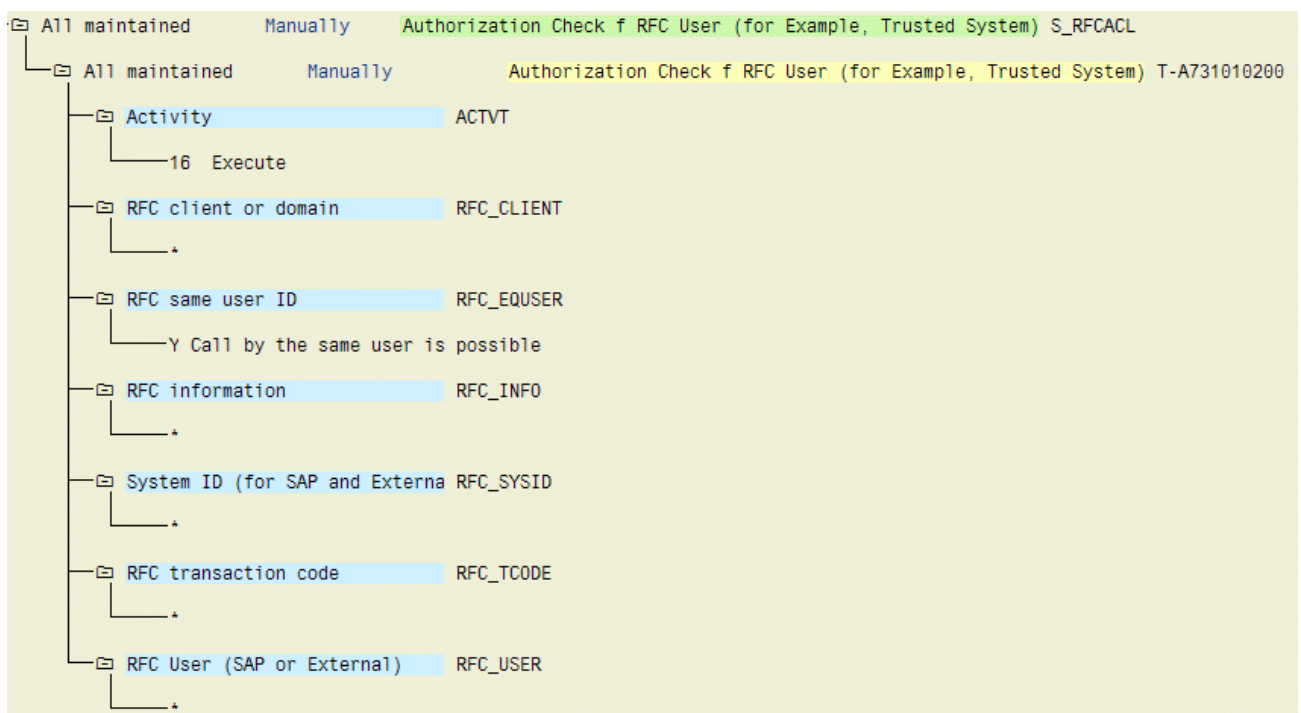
All maintained Manually Authorization Check f RFC User (for Example, Trusted System) S_RFCACL

All maintained Manually Authorization Check f RFC User (for Example, Trusted System) T-A731010200

Activity ACTVT

16 Execute

RFC client or domain RFC_CLIENT

*

RFC same user ID RFC_EQUSER

Y Call by the same user is possible

RFC information RFC_INFO

*

System ID (for SAP and Externa RFC_SYSID

*

RFC transaction code RFC_TCODE

*

RFC User (SAP or External) RFC_USER

*